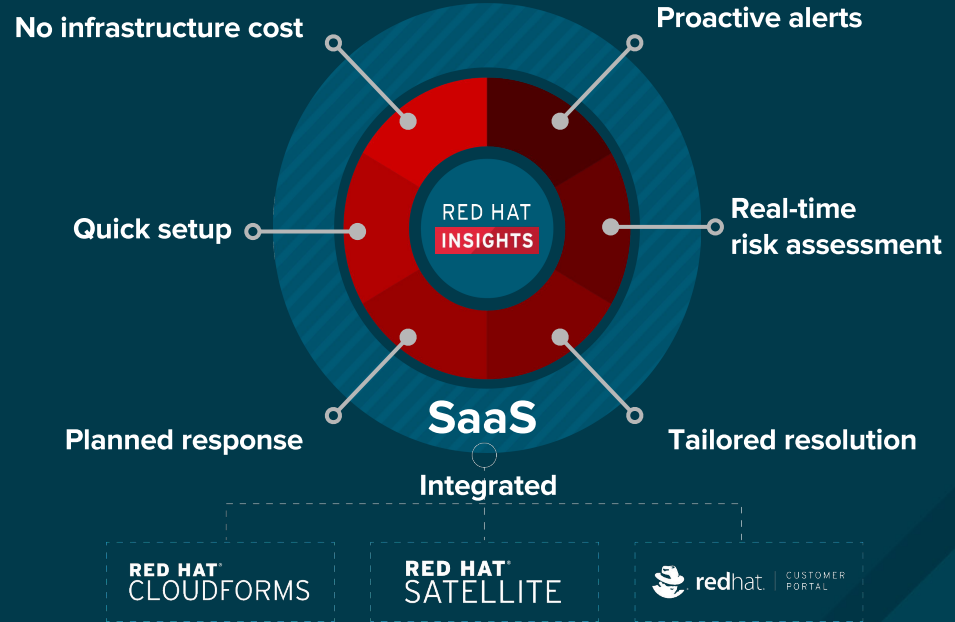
No infrastructure cost

Proactive alerts

Quick setup

RED HAT
INSIGHTS

Real-time risk assessment

Planned response

SaaS

Tailored resolution

Integrated

RED HAT®
CLOUDFORMS

RED HAT®
SATELLITE

redhat. | CUSTOMER PORTAL